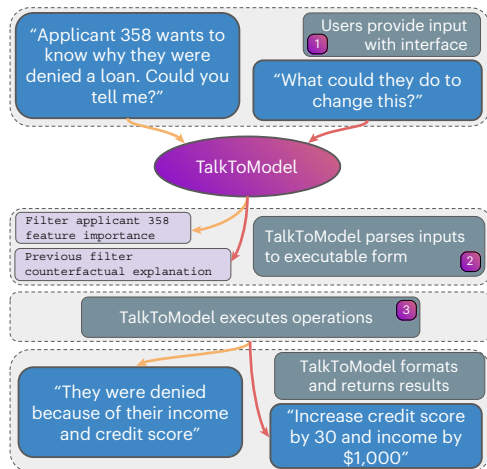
“Applicant 358 wants to know why they were denied a loan. Could you tell me?”

1 Users provide input with interface

“What could they do to change this?”

TalkToModel

Filter applicant 358 feature importance

Previous filter counterfactual explanation

TalkToModel parses inputs to executable form 2

TalkToModel executes operations 3

TalkToModel formats and returns results

“They were denied because of their income and credit score”

“Increase credit score by 30 and income by $1,000”